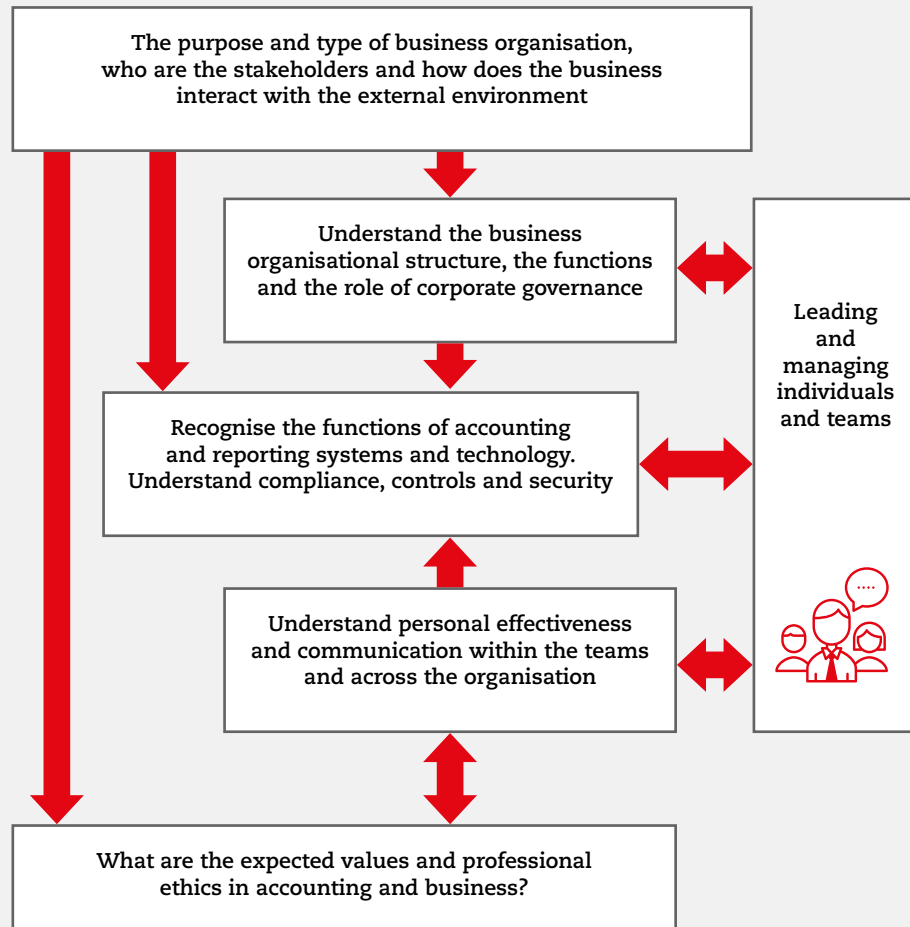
The purpose and type of business organisation, who are the stakeholders and how does the business interact with the external environment

Understand the business organisational structure, the functions and the role of corporate governance

Leading and managing individuals and teams

Recognise the functions of accounting and reporting systems and technology. Understand compliance, controls and security

Understand personal effectiveness and communication within the teams and across the organisation

What are the expected values and professional ethics in accounting and business?